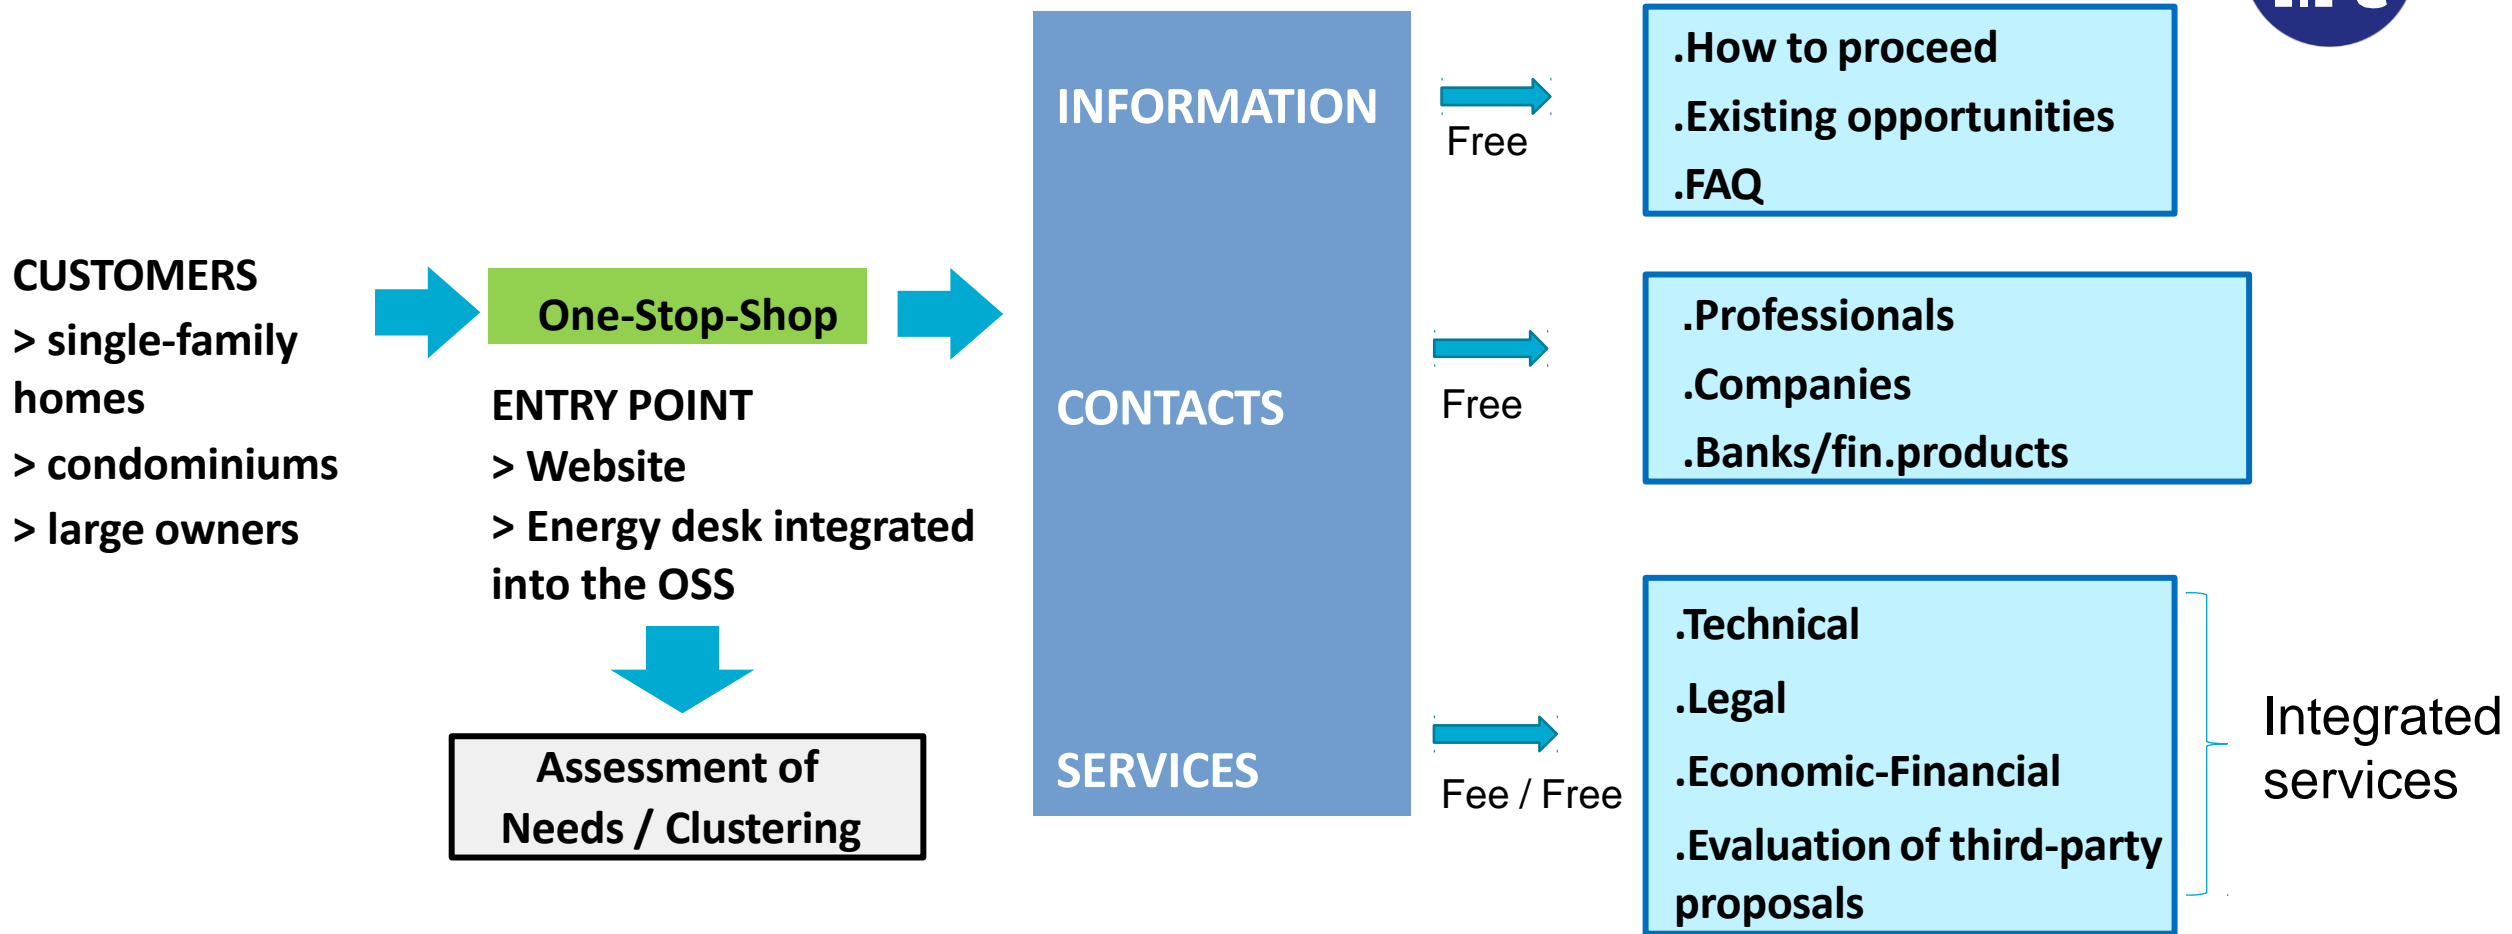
CUSTOMERS
> single-family homes
> condominiums
> large owners

One-Stop-Shop

ENTRY POINT
> Website
> Energy desk integrated into the OSS

Assessment of Needs / Clustering

INFORMATION

CONTACTS

SERVICES

Free

Free

Fee / Free

.How to proceed
.Existing opportunities
.FAQ

.Professionals
.Companies
.Banks/fin.products

.Technical
.Legal
.Economic-Financial
.Evaluation of third-party proposals

Integrated services